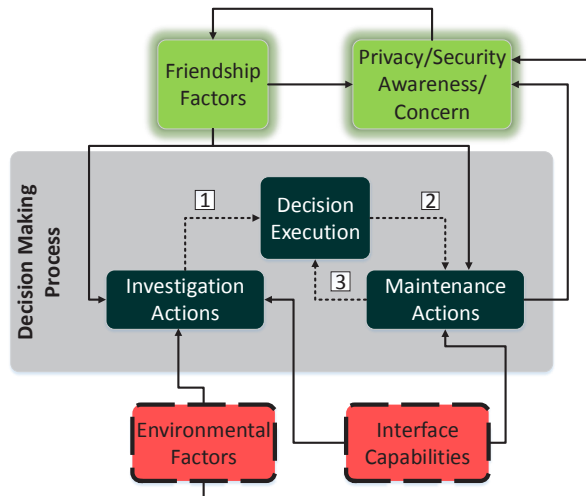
Friendship Factors

Privacy/Security Awareness/ Concern

Decision Making Process

1

Decision Execution

2

3

Investigation Actions

Maintenance Actions

Environmental Factors

Interface Capabilities